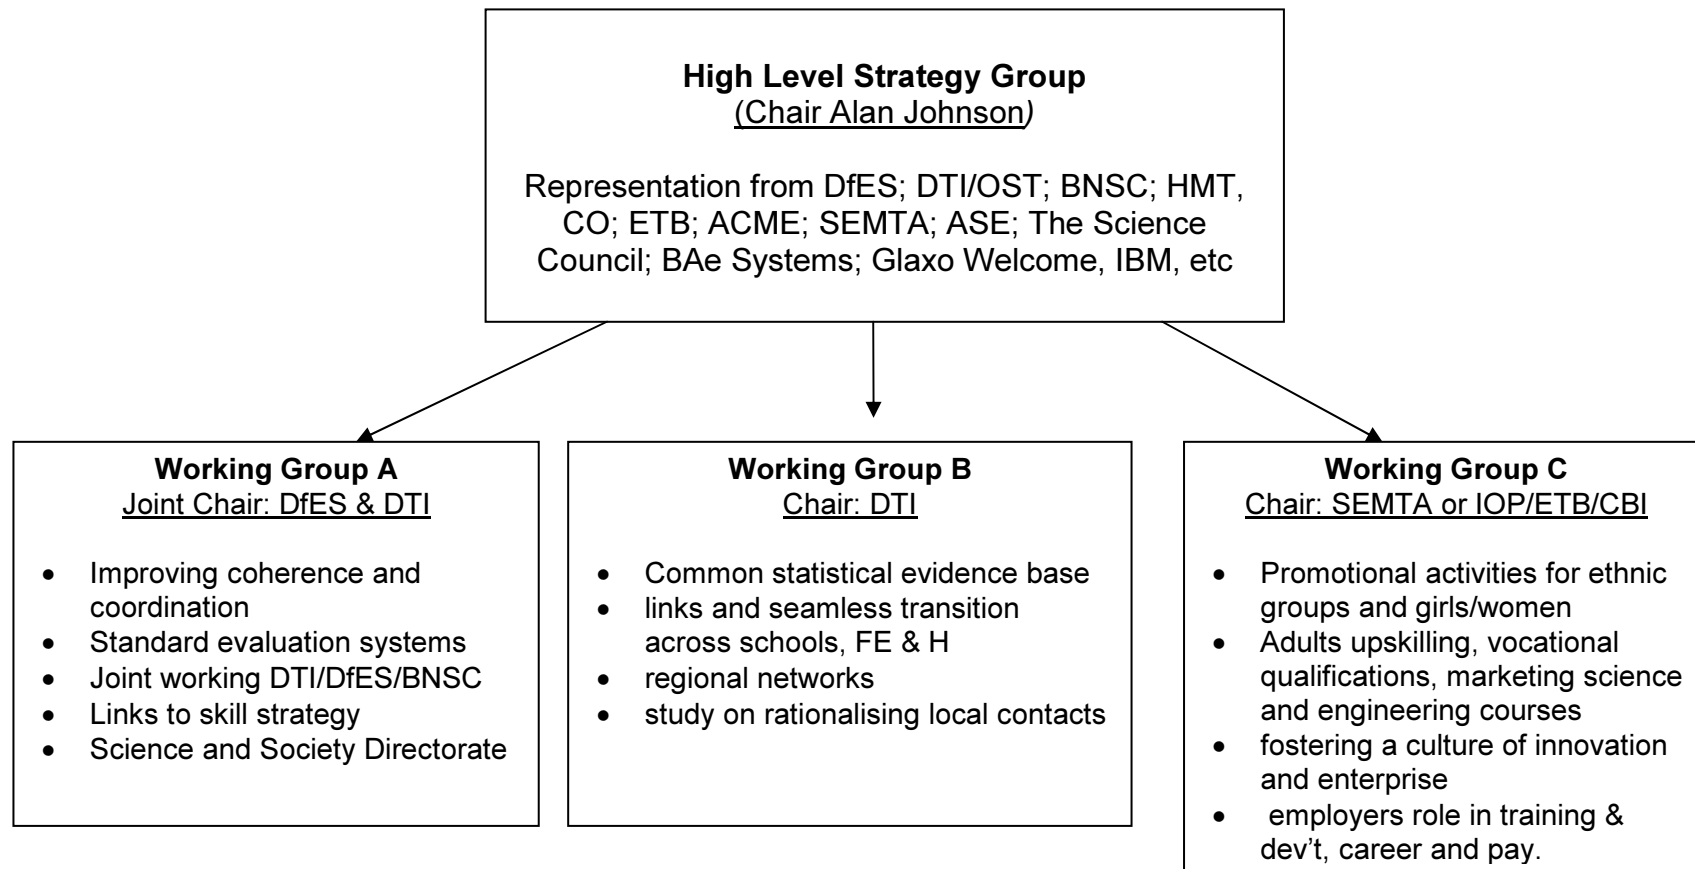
**High Level Strategy Group**
(Chair Alan Johnson)

Representation from DfES; DTI/OST; BNSC; HMT, CO; ETB; ACME; SEMTA; ASE; The Science Council; BAe Systems; Glaxo Welcome, IBM, etc

**Working Group A**
Joint Chair: DfES & DTI

- Improving coherence and coordination
- Standard evaluation systems
- Joint working DTI/DfES/BNSC
- Links to skill strategy
- Science and Society Directorate

**Working Group B**
Chair: DTI

- Common statistical evidence base
- links and seamless transition across schools, FE & H
- regional networks
- study on rationalising local contacts

**Working Group C**
Chair: SEMTA or IOP/ETB/CBI

- Promotional activities for ethnic groups and girls/women
- Adults upskilling, vocational qualifications, marketing science and engineering courses
- fostering a culture of innovation and enterprise
- employers role in training & dev't, career and pay.